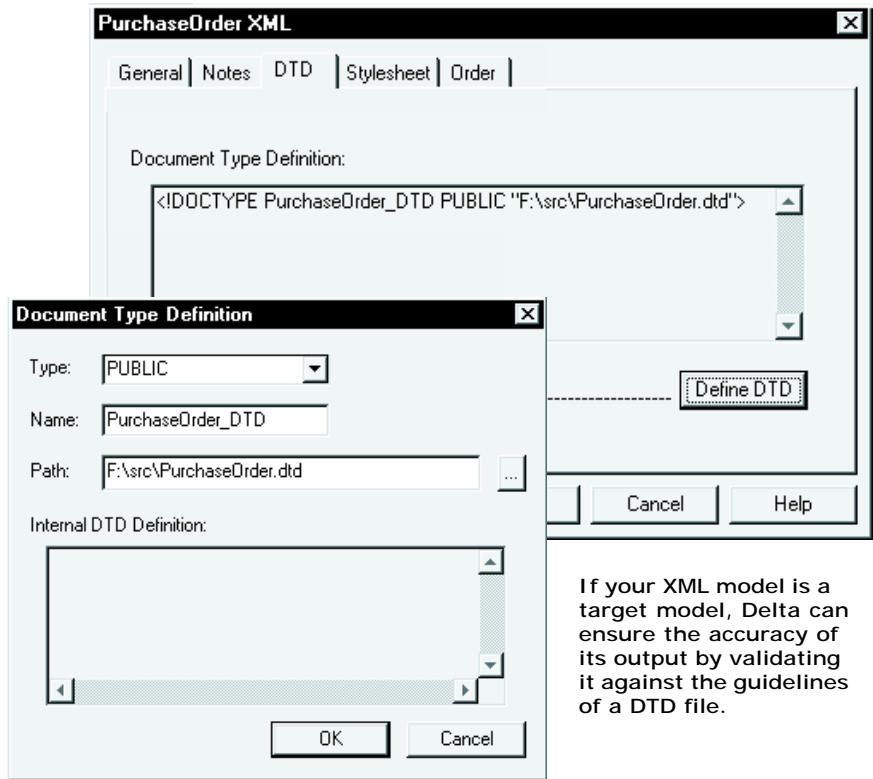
PurchaseOrder XML

General | Notes | DTD | Stylesheet | Order

Document Type Definition:

<!DOCTYPE PurchaseOrder_DTD PUBLIC "F:\src\PurchaseOrder.dtd">

Define DTD

Cancel

Help

Document Type Definition

Type: PUBLIC

Name: PurchaseOrder_DTD

Path: F:\src\PurchaseOrder.dtd

...

Internal DTD Definition:

OK

Cancel

If your XML model is a target model, Delta can ensure the accuracy of its output by validating it against the guidelines of a DTD file.